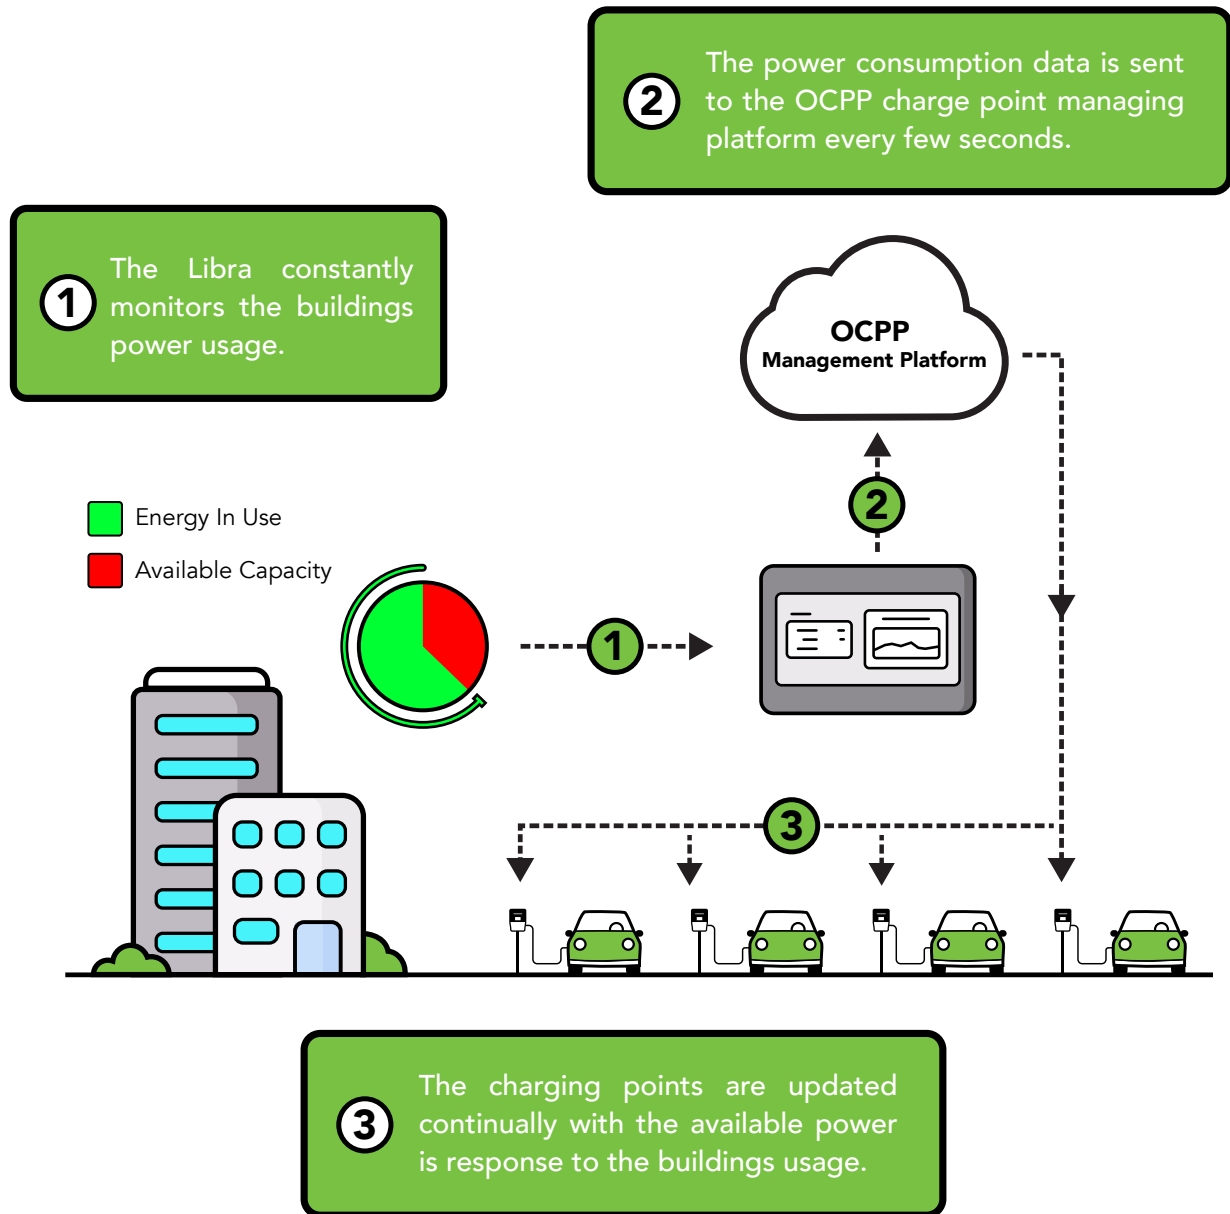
2 The power consumption data is sent to the OCPP charge point managing platform every few seconds.

1 The Libra constantly monitors the buildings power usage.

OCPP
Management Platform

Energy In Use

Available Capacity

2

1

3

3 The charging points are updated continually with the available power is response to the buildings usage.